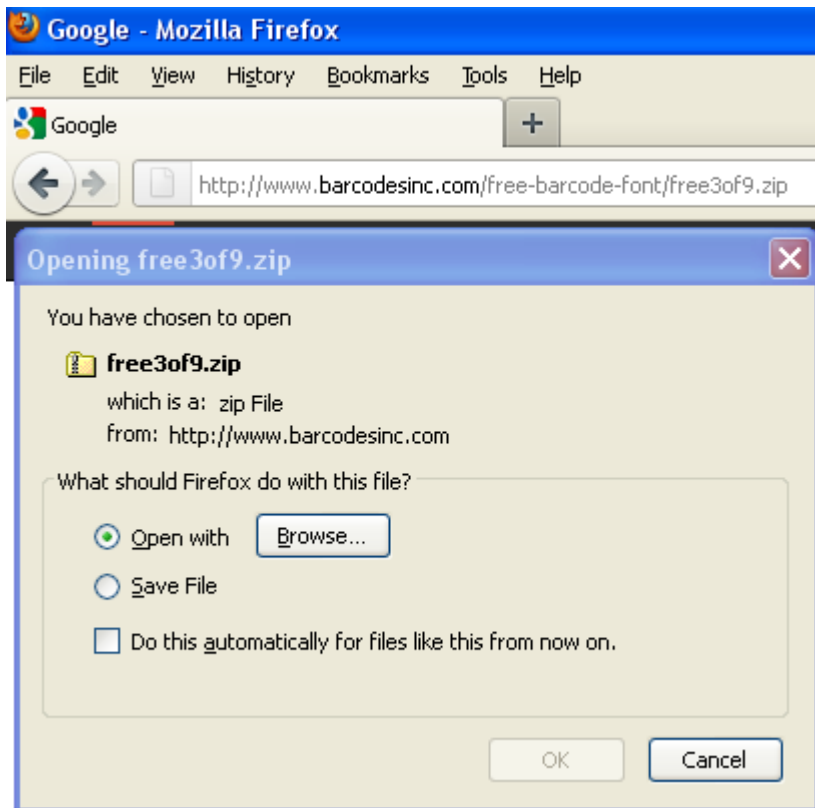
Google - Mozilla Firefox

File Edit View History Bookmarks Tools Help

Google

+

http://www.barcodesinc.com/free-barcode-font/free3of9.zip

Opening free3of9.zip

You have chosen to open

free3of9.zip

which is a: zip File

from: http://www.barcodesinc.com

What should Firefox do with this file?

Open with Browse...

Save File

Do this automatically for files like this from now on.

OK Cancel